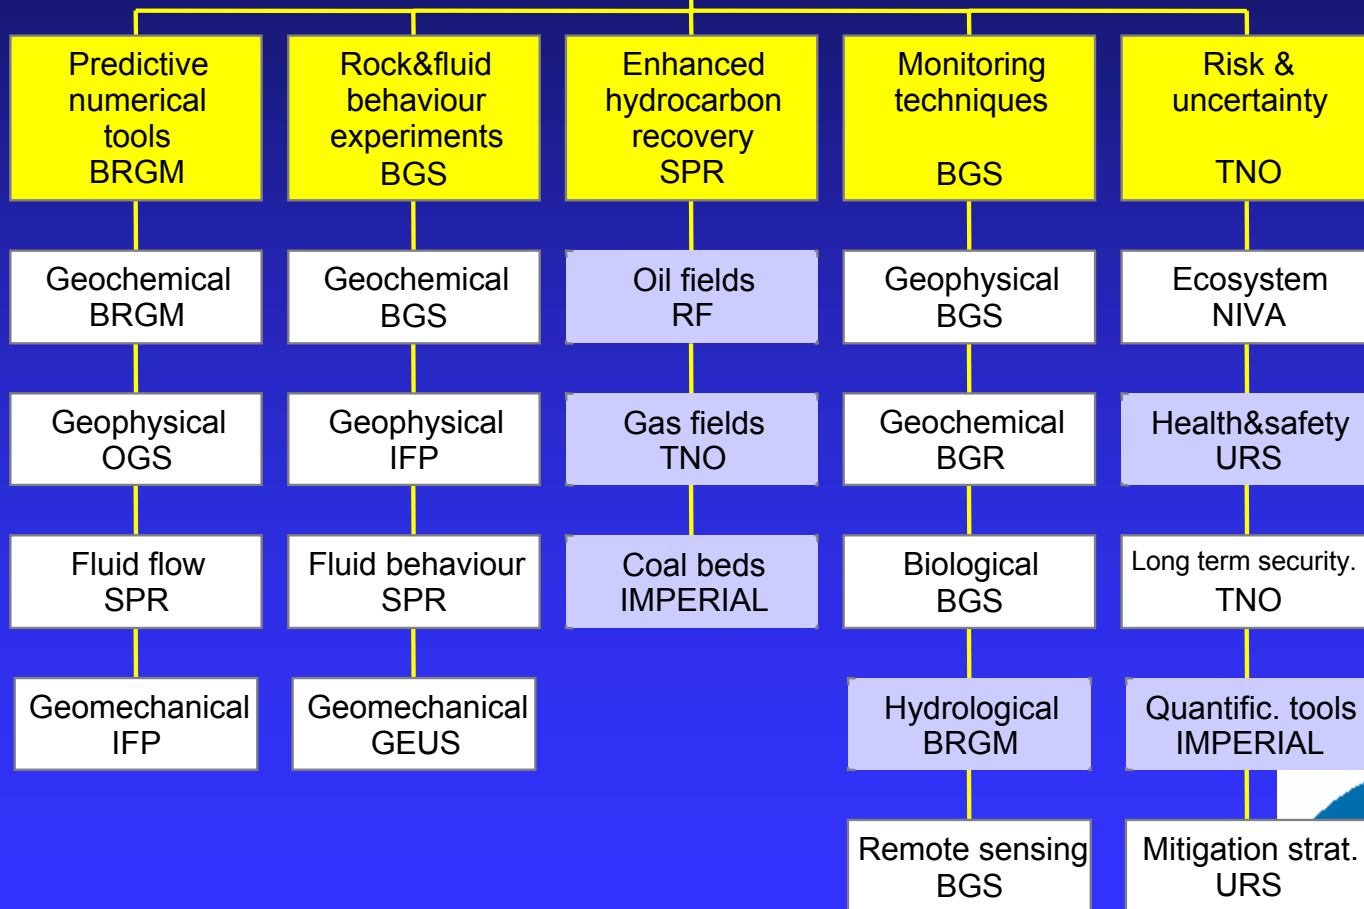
Predictive numerical tools
BRGM

Geochemical
BRGM

Geophysical
OGS

Fluid flow
SPR

Geomechanical
IFP

Rock&fluid behaviour experiments
BGS

Geochemical
BGS

Geophysical
IFP

Fluid behaviour
SPR

Geomechanical
GEUS

Enhanced hydrocarbon recovery
SPR

Oil fields
RF

Gas fields
TNO

Coal beds
IMPERIAL

Monitoring techniques
BGS

Geophysical
BGS

Geochemical
BGR

Biological
BGS

Hydrological
BRGM

Remote sensing
BGS

Risk & uncertainty
TNO

Ecosystem
NIVA

Health&safety
URS

Long term security.
TNO

Quantific. tools
IMPERIAL

Mitigation strat.
URS